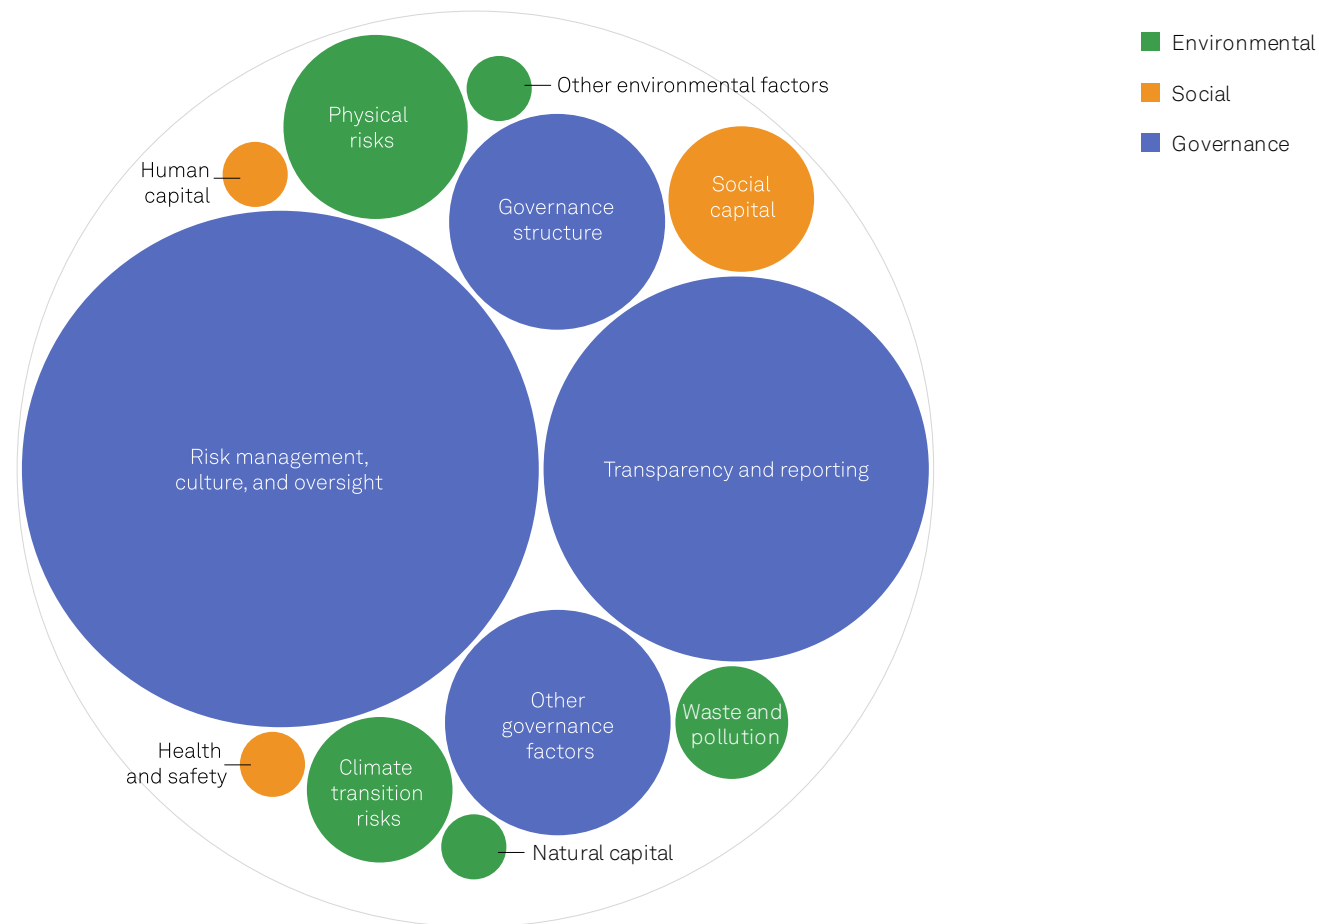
Environmental
Social
Governance

Other environmental factors

Physical risks

Human capital

Governance structure

Social capital

Risk management, culture, and oversight

Transparency and reporting

Other governance factors

Waste and pollution

Health and safety

Climate transition risks

Natural capital